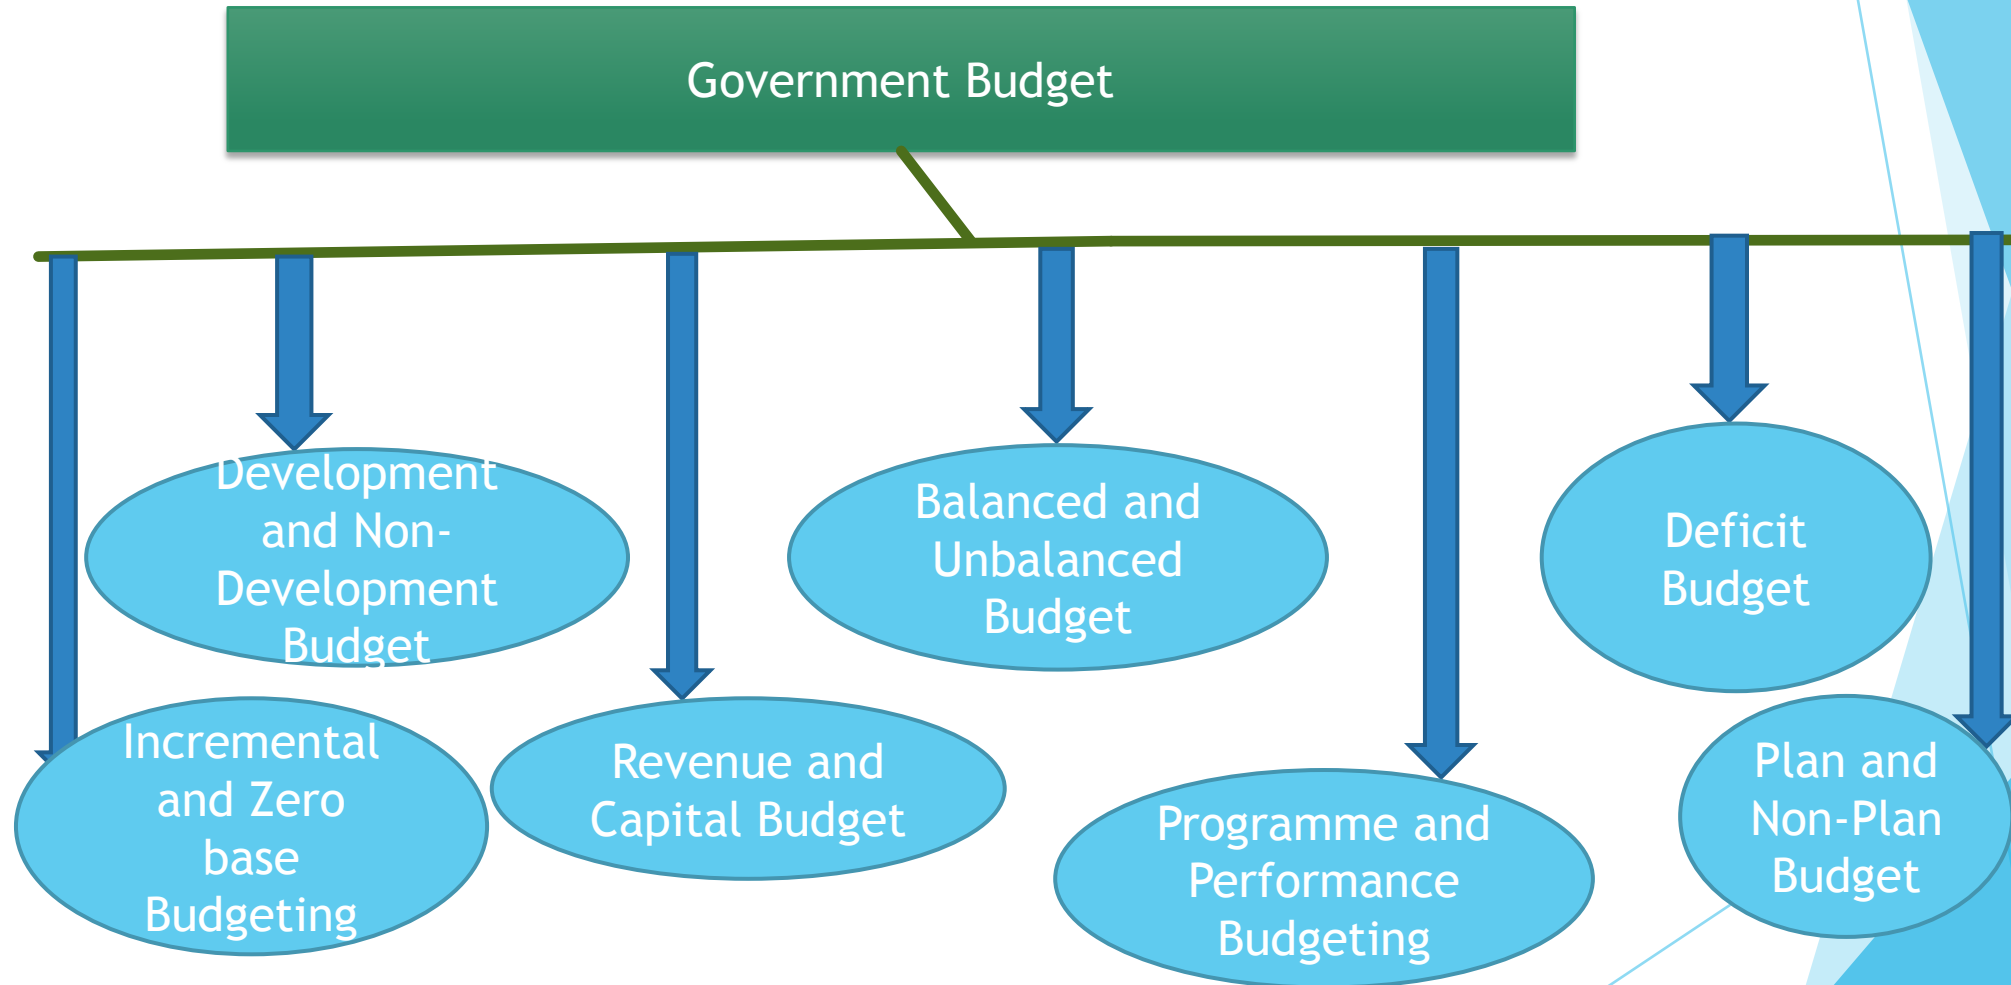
Government Budget

Development and Non-Development Budget

Balanced and Unbalanced Budget

Deficit Budget

Incremental and Zero base Budgeting

Revenue and Capital Budget

Programme and Performance Budgeting

Plan and Non-Plan Budget